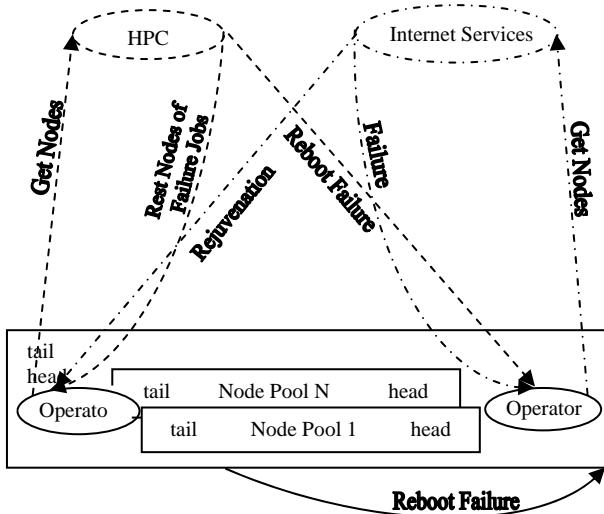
HPC

Internet Services

Get Nodes

Rest Nodes of Failure Jobs

Rejuvenation

Reboot Failure

Failure

Get Nodes

tail
head

Operato

tail Node Pool N head

tail Node Pool 1 head

Operator

Reboot Failure